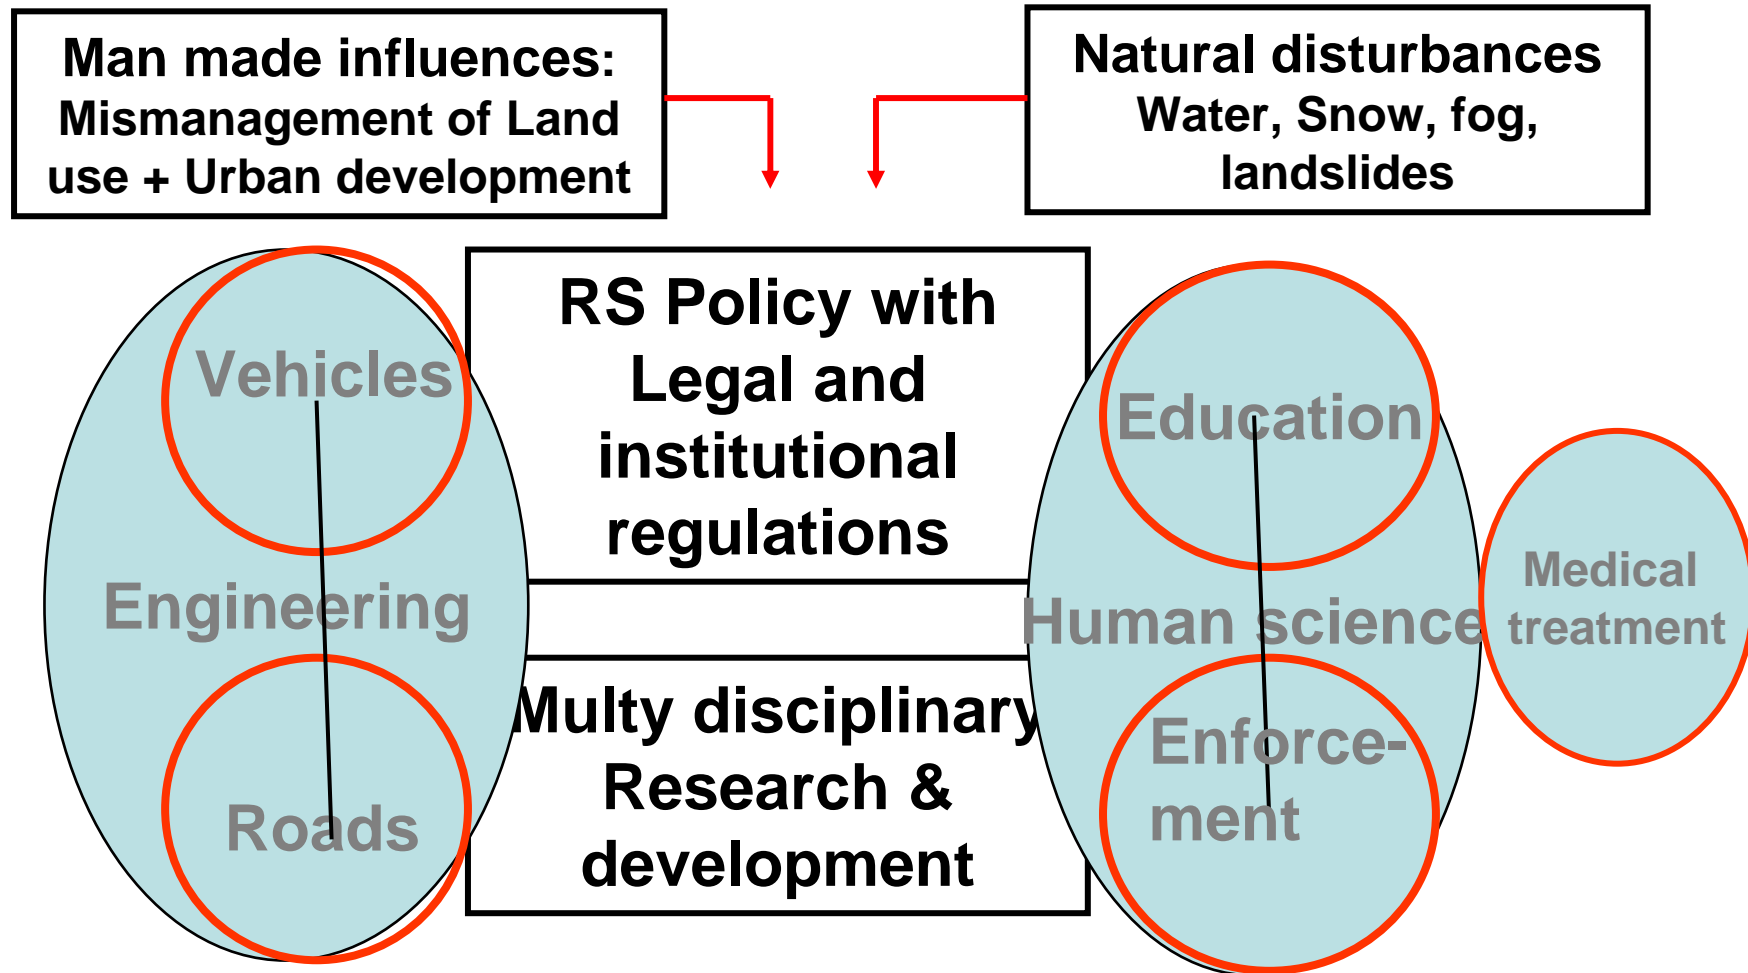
Man made influences:
Mismanagement of Land use + Urban development

Natural disturbances
Water, Snow, fog, landslides

Vehicles

Engineering

Roads

RS Policy with Legal and institutional regulations

Multy disciplinary Research & development

Education

Human science

Enforce-ment

Medical treatment